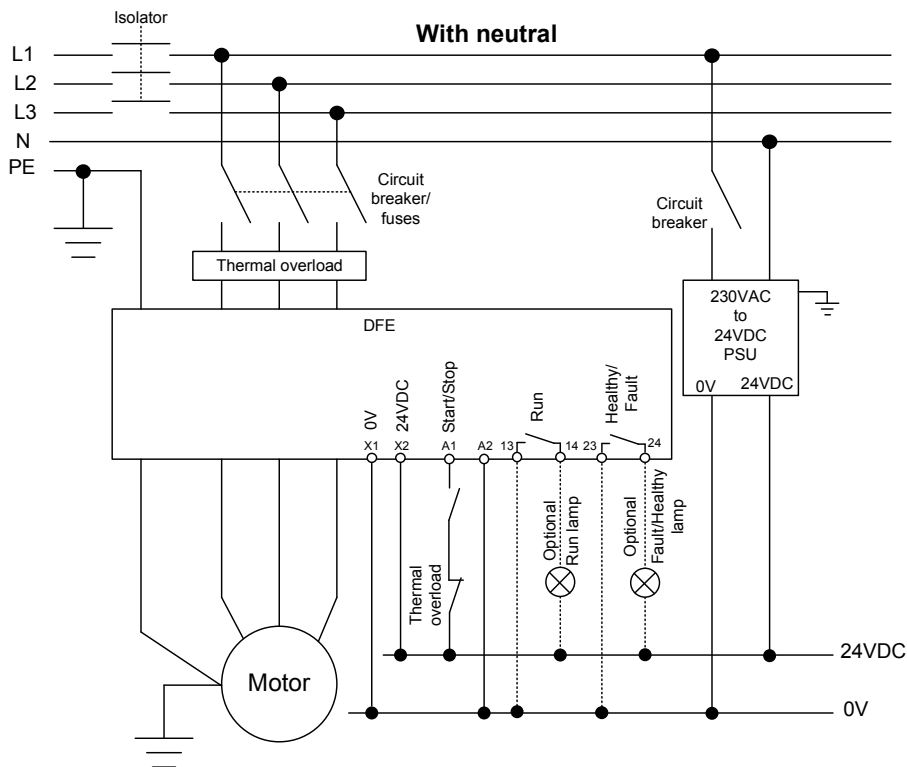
Isolator

With neutral

L1
L2
L3
N
PE

Circuit breaker/ fuses

Circuit breaker

Thermal overload

230VAC to 24VDC PSU

0V 24VDC

DFE

0V 24VDC Start/Stop Run Healthy/ Fault

X1 X2 A1 A2 13 14 23 24

Thermal overload

Optional Run lamp

Optional Fault/Healthy lamp

Motor

24VDC

0V